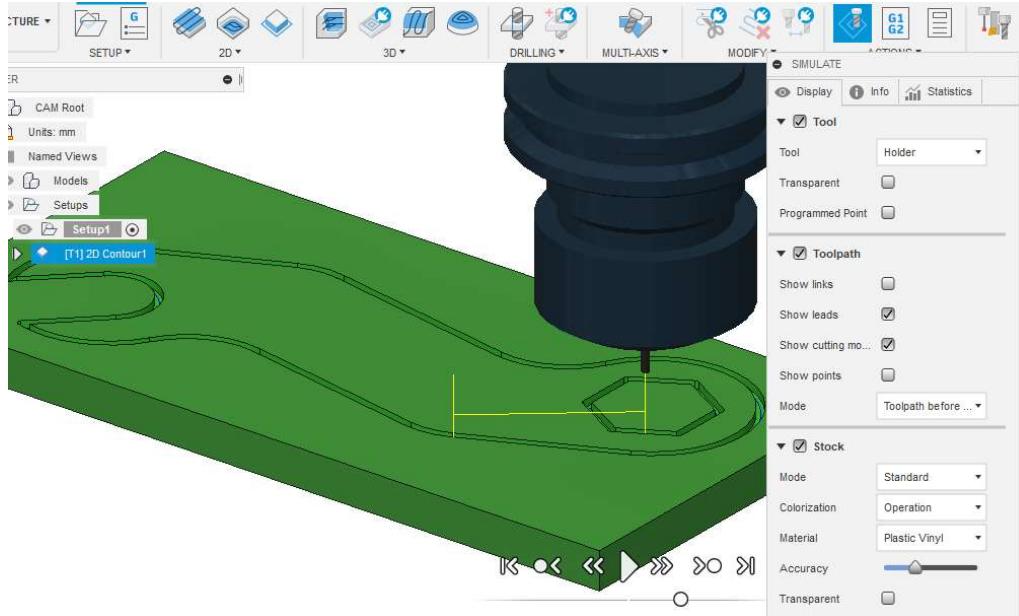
CTURE ▾

SETUP ▾

2D ▾

3D ▾

DRILLING ▾

MULTI-AXIS ▾

MODIFY ▾

G1 G2

ACTIONS ▾

ER

CAM Root

Units: mm

Named Views

Models

Setups

Setup1

[T1] 2D Contour1

SIMULATE

Display

Info

Statistics

Tool

Tool | Holder

Transparent

Programmed Point

Toolpath

Show links

Show leads

Show cutting mo...

Show points

Mode | Toolpath before ...

Stock

Mode | Standard

Colorization | Operation

Material | Plastic Vinyl

Accuracy

Transparent